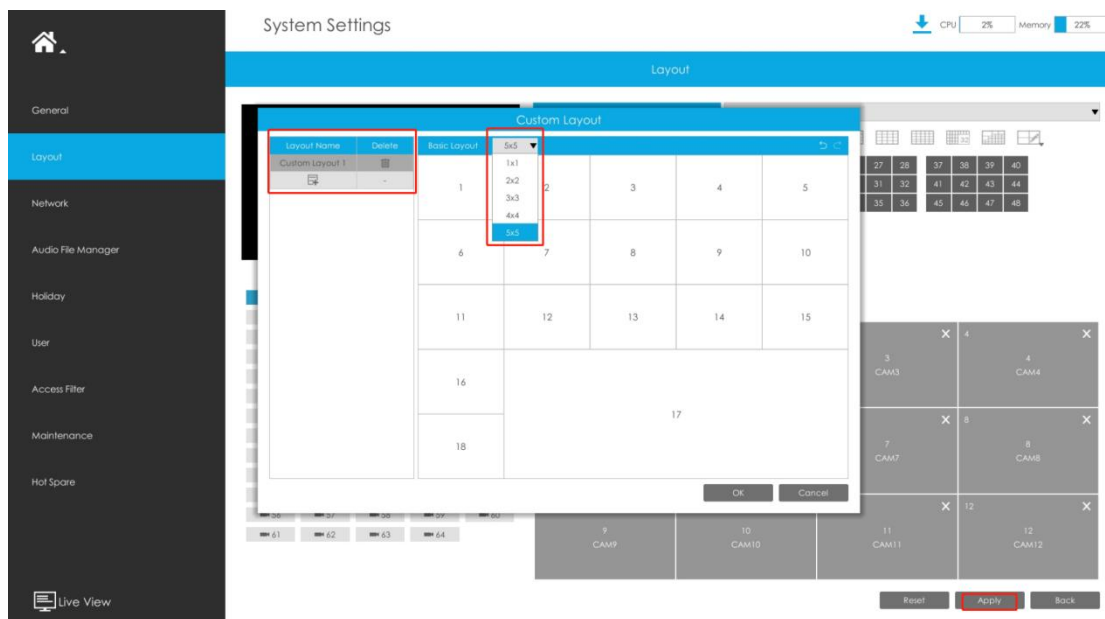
System Settings

CPU 2% Memory 22%

General
Layout
Network
Audio File Manager
Holiday
User
Access Filter
Maintenance
Hot Spare

Live View

Layout

Custom Layout

| Layout Name | Delete |
|---|---|
| Custom Layout 1 | |
| | - |

Basic Layout 5x5

1x1
2x2
3x3
4x4
5x5

| 1 | 2 | 3 | 4 | 5 |
|---|---|---|---|---|
| 6 | 7 | 8 | 9 | 10 |
| 11 | 12 | 13 | 14 | 15 |
| 16 | 17 | | | |
| 18 | | | | |

OK Cancel

27 28 37 38 39 40
31 32 41 42 43 44
35 36 45 46 47 48

3 CAM3
4 CAM4
7 CAM7
8 CAM8
9 CAM9
10 CAM10
11 CAM11
12 CAM12

56 57 58 59 60
61 62 63 64

Reset Apply Back